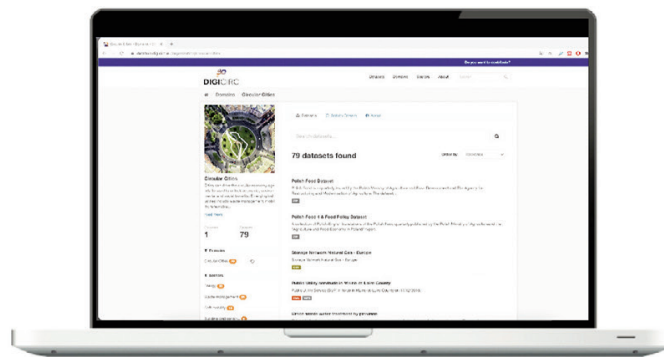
DIGICIRC

Datasets Groups Events About

Do you want to contribute?

Circular Cities

Circular Cities

Datasets

Followers

1

79

Followers

Circular Cities

Sectors

Datasets

Activity Stream

Show

Search datasets...

79 datasets found

Order by

Relevance

Polish Food Dataset

Polish Food & Food Policy Dataset

Sewage Network Natural Gas - Europe

Sewage Network Natural Gas - Europe

Public Utility Information Within a Local County

Urban waste water treatment by pollutant